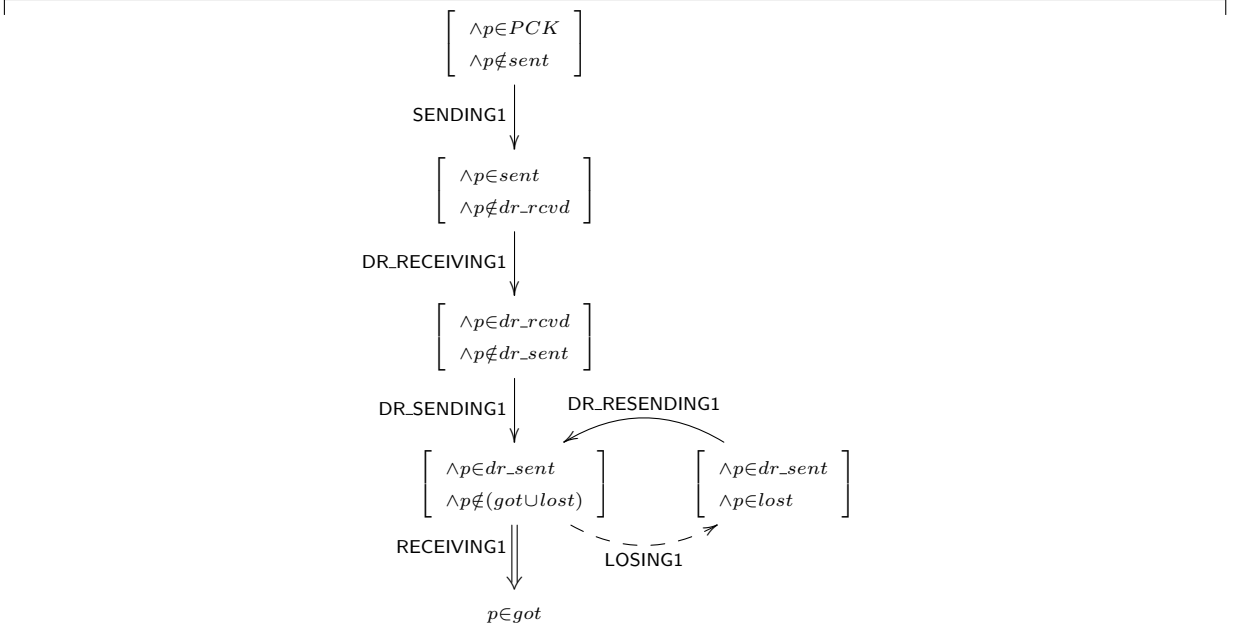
$\left[ \begin{array}{l} \wedge p \in PCK \\ \wedge p \notin sent \end{array} \right]$

SENDING1

$\left[ \begin{array}{l} \wedge p \in sent \\ \wedge p \notin dr\_rcvd \end{array} \right]$

DR_RECEIVING1

$\left[ \begin{array}{l} \wedge p \in dr\_rcvd \\ \wedge p \notin dr\_sent \end{array} \right]$

DR_SENDING1

DR_RESENDING1

$\left[ \begin{array}{l} \wedge p \in dr\_sent \\ \wedge p \notin (got \cup lost) \end{array} \right]$

$\left[ \begin{array}{l} \wedge p \in dr\_sent \\ \wedge p \in lost \end{array} \right]$

RECEIVING1

LOSING1

$p \in got$